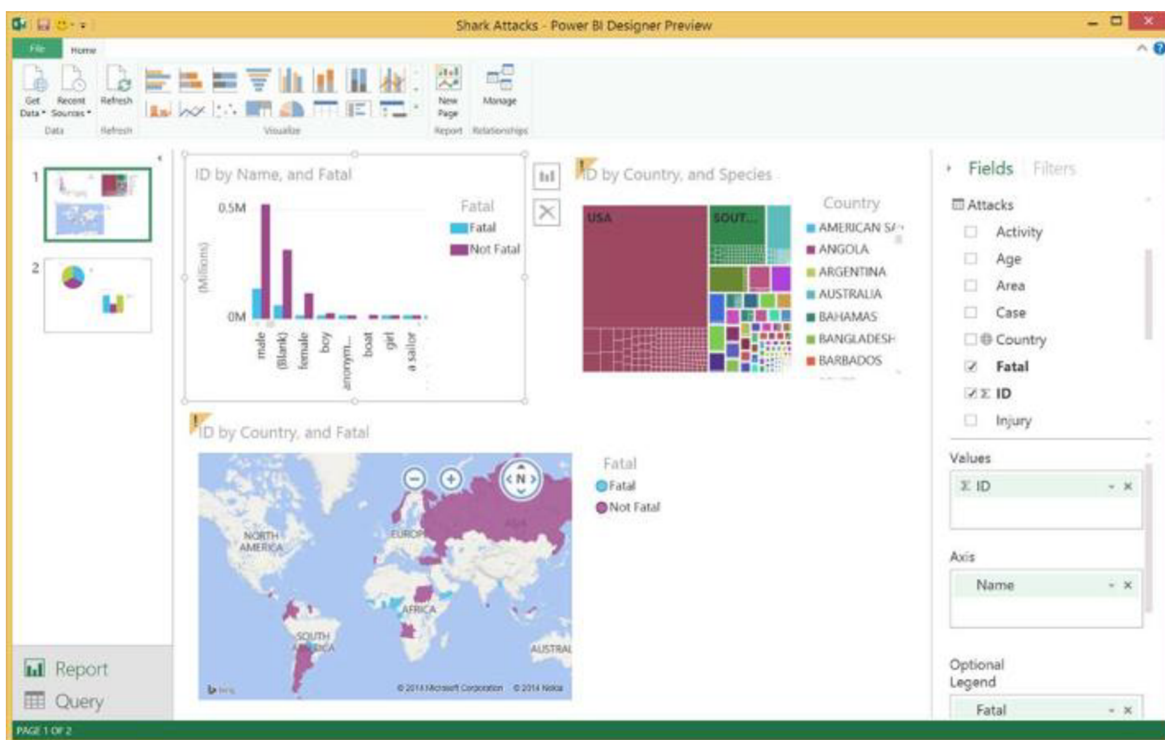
Shark Attacks - Power BI Designer Preview

File Home

Get Data Recent Sources Refresh New Page Manage

Data Refresh Visualize Report Relationships

1

2

ID by Name, and Fatal

0.5M

0M

(Millions)

male (Blank) female boy anonym... boat girl a sailor

Fatal
Fatal
Not Fatal

ID by Country, and Species

USA SOUT...

Country
AMERICAN SA
ANGOLA
ARGENTINA
AUSTRALIA
BAHAMAS
BANGLADESH
BARBADOS

ID by Country, and Fatal

NORTH AMERICA
EUROPE
ASIA
AFRICA
SOUTH AMERICA
AUSTRAL

© 2014 Microsoft Corporation © 2014 Nokia

Fatal
Fatal
Not Fatal

Fields Filters

Attacks
Activity
Age
Area
Case
Country
Fatal
Σ ID
Injury

Values
Σ ID

Axis
Name

Optional Legend
Fatal

Report
Query

PAGE 1 OF 2